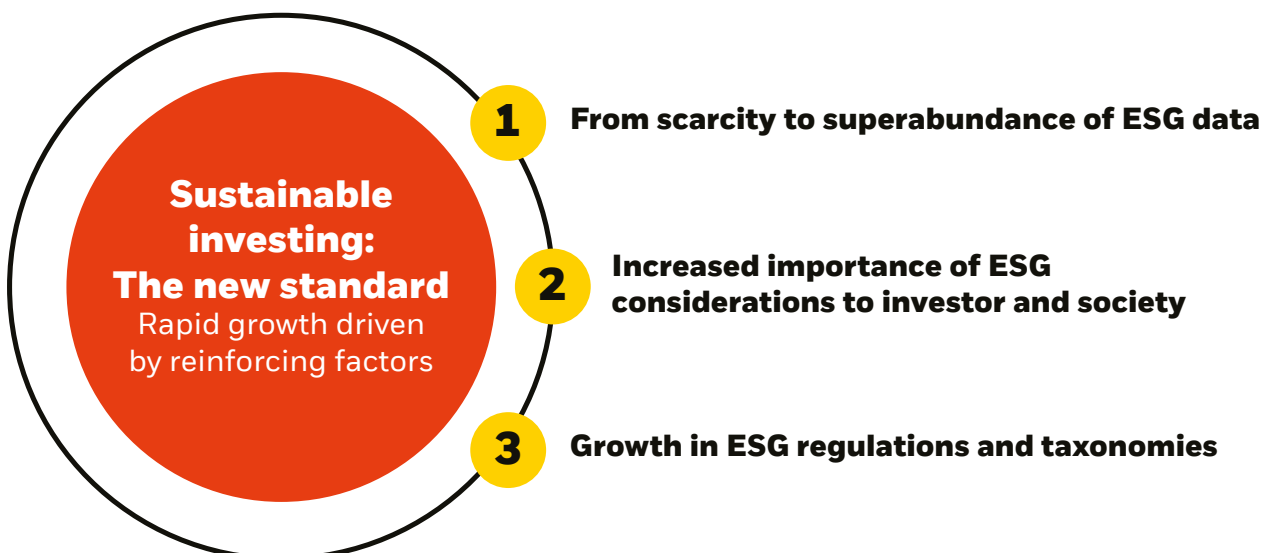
Sustainable investing: The new standard
Rapid growth driven by reinforcing factors

1 From scarcity to superabundance of ESG data

2 Increased importance of ESG considerations to investor and society

3 Growth in ESG regulations and taxonomies